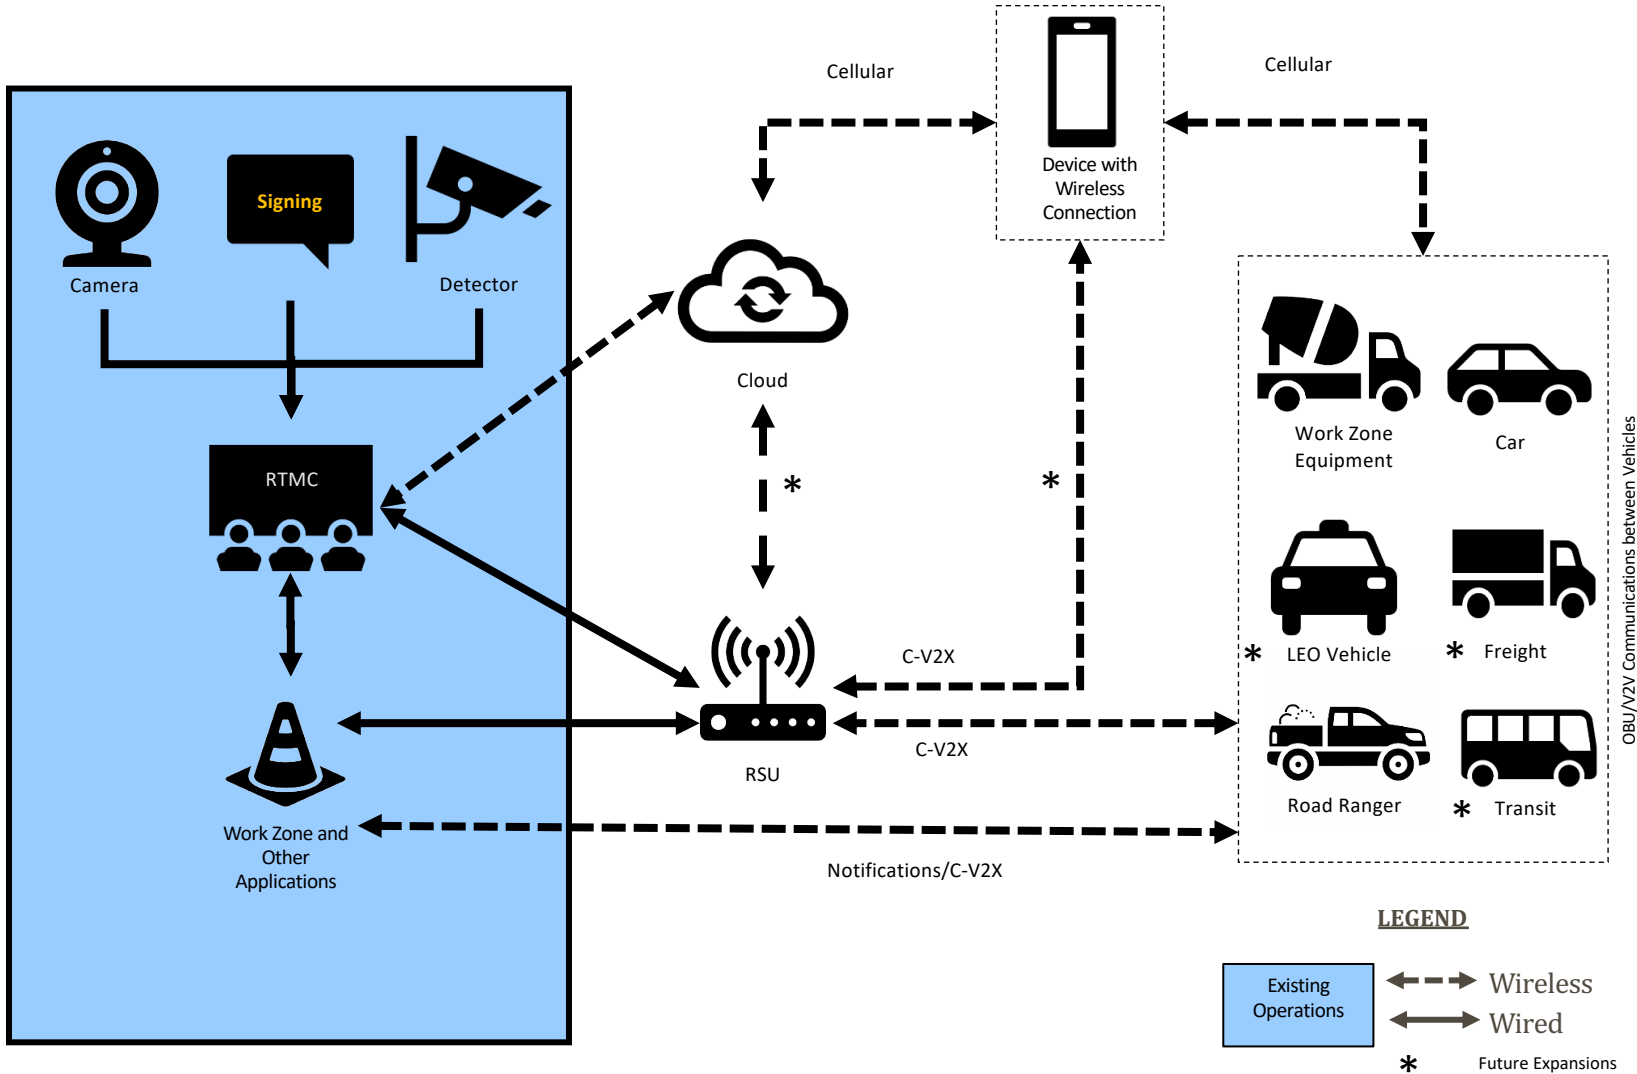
Cellular

Device with Wireless Connection

Cellular

Camera

Signing

Detector

Cloud

RTMC

*

*

Work Zone Equipment

Car

OBU/V2V Communications between Vehicles

* LEO Vehicle

* Freight

C-V2X

C-V2X

RSU

Road Ranger

* Transit

Work Zone and Other Applications

Notifications/C-V2X

LEGEND

Existing Operations

Wireless

Wired

* Future Expansions